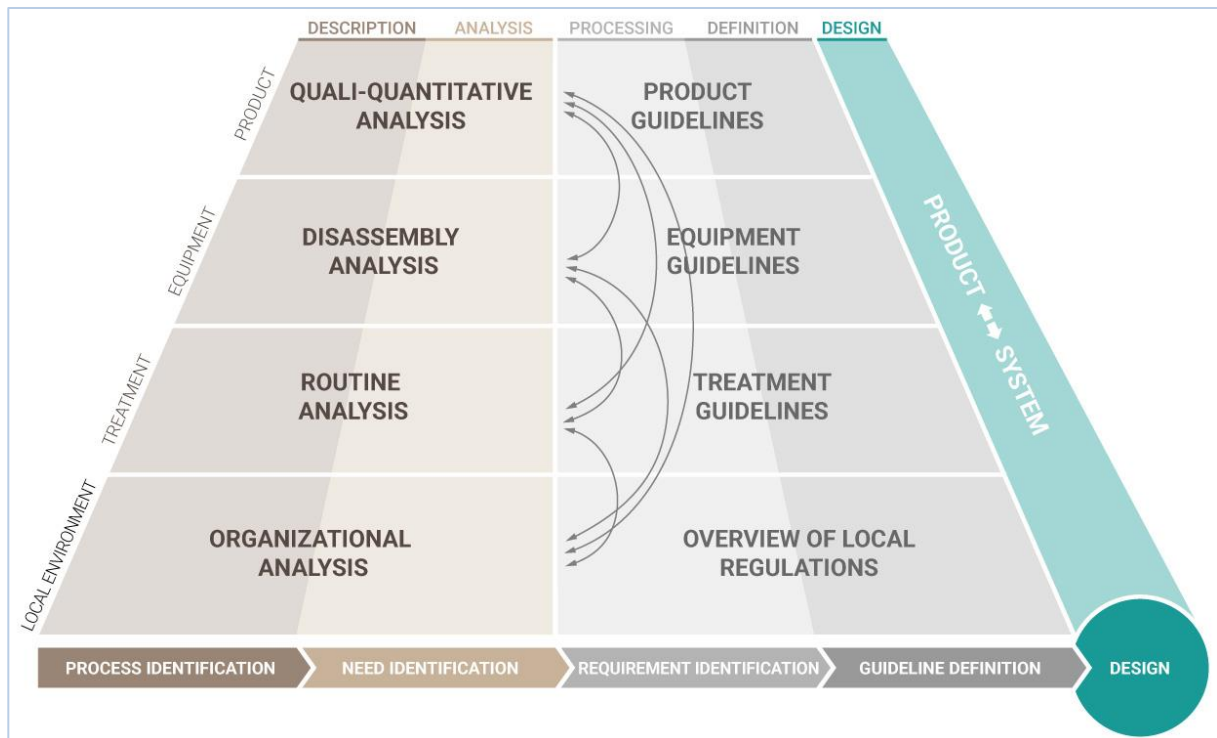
DESCRIPTION ANALYSIS PROCESSING DEFINITION DESIGN

PRODUCT
QUALI-QUANTITATIVE ANALYSIS
PRODUCT GUIDELINES

EQUIPMENT
DISASSEMBLY ANALYSIS
EQUIPMENT GUIDELINES

TREATMENT
ROUTINE ANALYSIS
TREATMENT GUIDELINES

LOCAL ENVIRONMENT
ORGANIZATIONAL ANALYSIS
OVERVIEW OF LOCAL REGULATIONS

PRODUCT SYSTEM

PROCESS IDENTIFICATION
NEED IDENTIFICATION
REQUIREMENT IDENTIFICATION
GUIDELINE DEFINITION
DESIGN